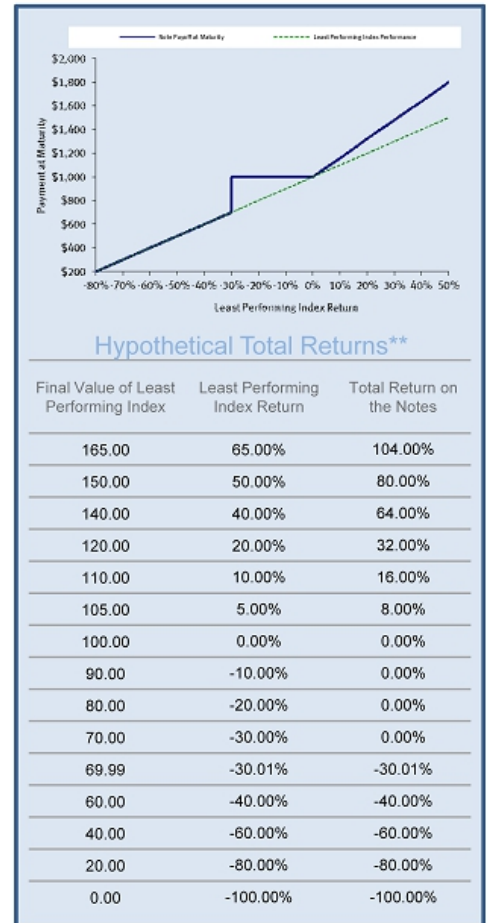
Note Payoff at Maturity
Least Performing Index Performance

$2,000
$1,800
$1,600
$1,400
$1,200
$1,000
$800
$600
$400
$200

Payment at Maturity

-80% -70% -60% -50% -40% -30% -20% -10% 0% 10% 20% 30% 40% 50%

Least Performing Index Return

Hypothetical Total Returns**

| Final Value of Least Performing Index | Least Performing Index Return | Total Return on the Notes |
|---|---|---|
| 165.00 | 65.00% | 104.00% |
| 150.00 | 50.00% | 80.00% |
| 140.00 | 40.00% | 64.00% |
| 120.00 | 20.00% | 32.00% |
| 110.00 | 10.00% | 16.00% |
| 105.00 | 5.00% | 8.00% |
| 100.00 | 0.00% | 0.00% |
| 90.00 | -10.00% | 0.00% |
| 80.00 | -20.00% | 0.00% |
| 70.00 | -30.00% | 0.00% |
| 69.99 | -30.01% | -30.01% |
| 60.00 | -40.00% | -40.00% |
| 40.00 | -60.00% | -60.00% |
| 20.00 | -80.00% | -80.00% |
| 0.00 | -100.00% | -100.00% |